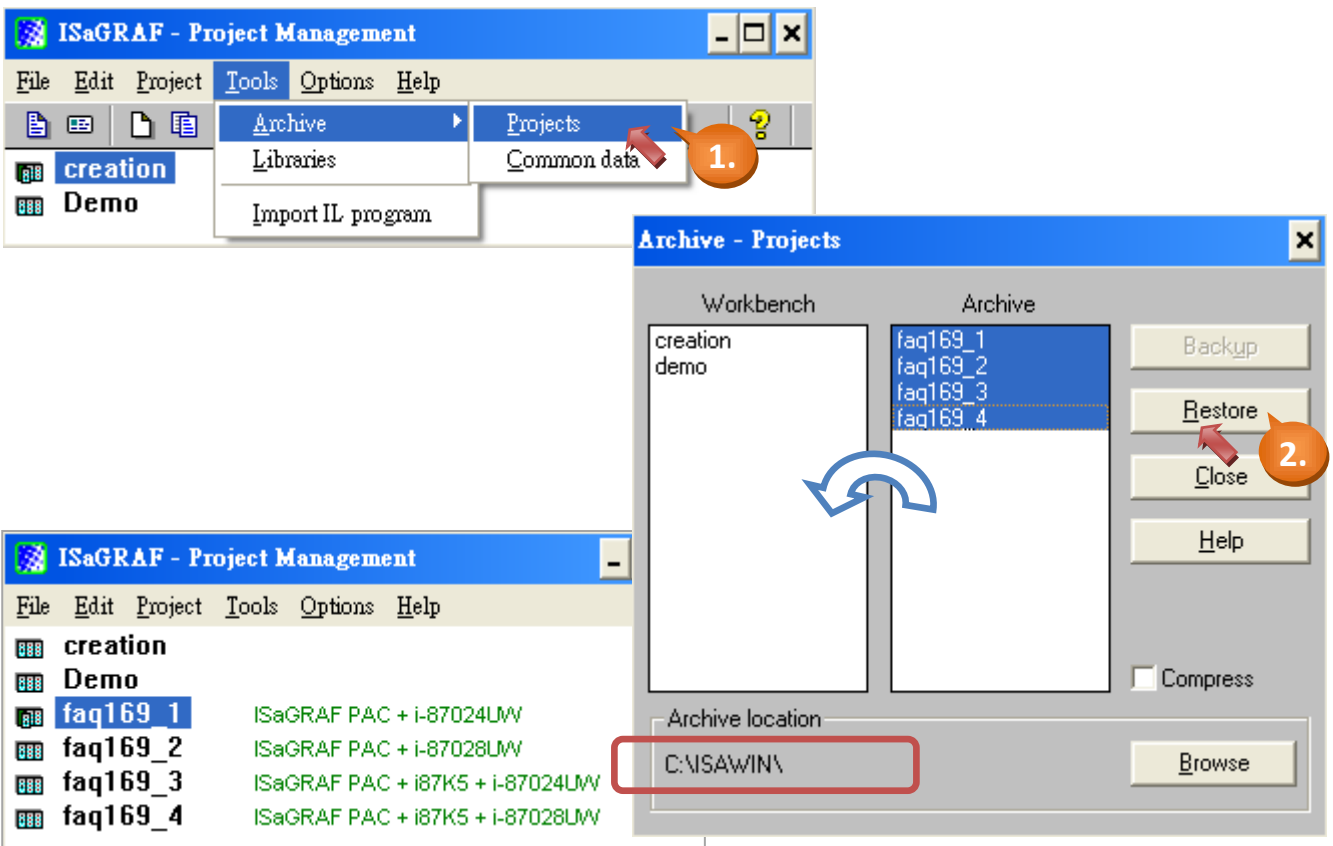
ISaGRAF - Project Management

File Edit Project Tools Options Help

Archive
Libraries
Import IL program

Projects
Common data

1.

creation
Demo

Archive - Projects

Workbench
creation
demo

Archive
faq169_1
faq169_2
faq169_3
faq169_4

Backup
Restore
Close
Help

2.

Compress

Archive location
C:\ISAWIN\
Browse

ISaGRAF - Project Management

File Edit Project Tools Options Help

creation
Demo
faq169_1 ISaGRAF PAC + i-87024UW
faq169_2 ISaGRAF PAC + i-87028UW
faq169_3 ISaGRAF PAC + i87K5 + i-87024UW
faq169_4 ISaGRAF PAC + i87K5 + i-87028UW